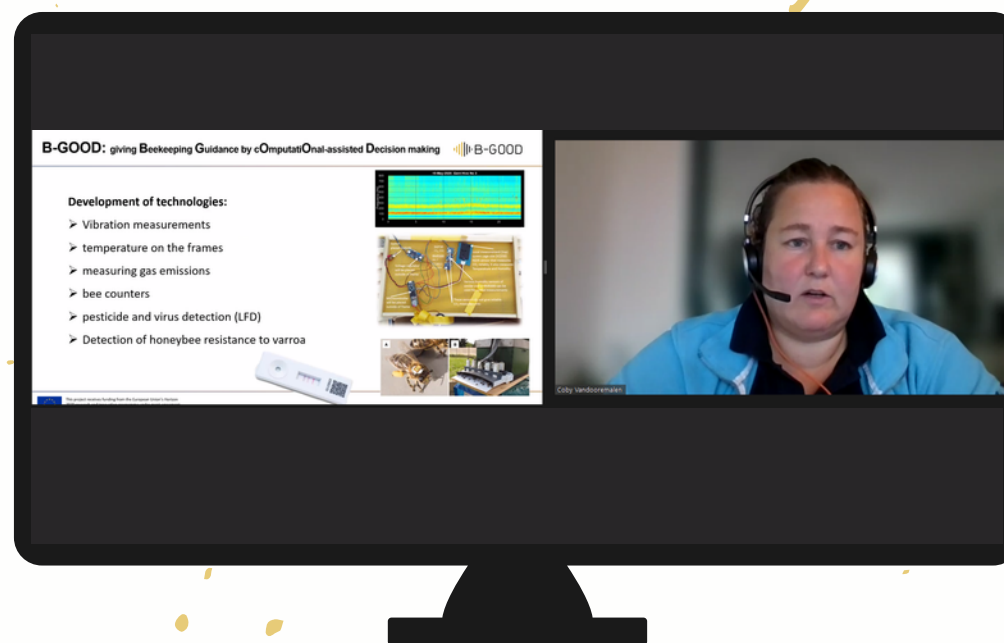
B-GOOD: giving Beekeeping Guidance by cOmputatiOnal-assisted Decision making

B-GOOD

Development of technologies:

➢ Vibration measurements
➢ temperature on the frames
➢ measuring gas emissions
➢ bee counters
➢ pesticide and virus detection (LFD)
➢ Detection of honeybee resistance to varroa

This project receives funding from the European Union's Horizon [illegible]

Coby Vandooremalen